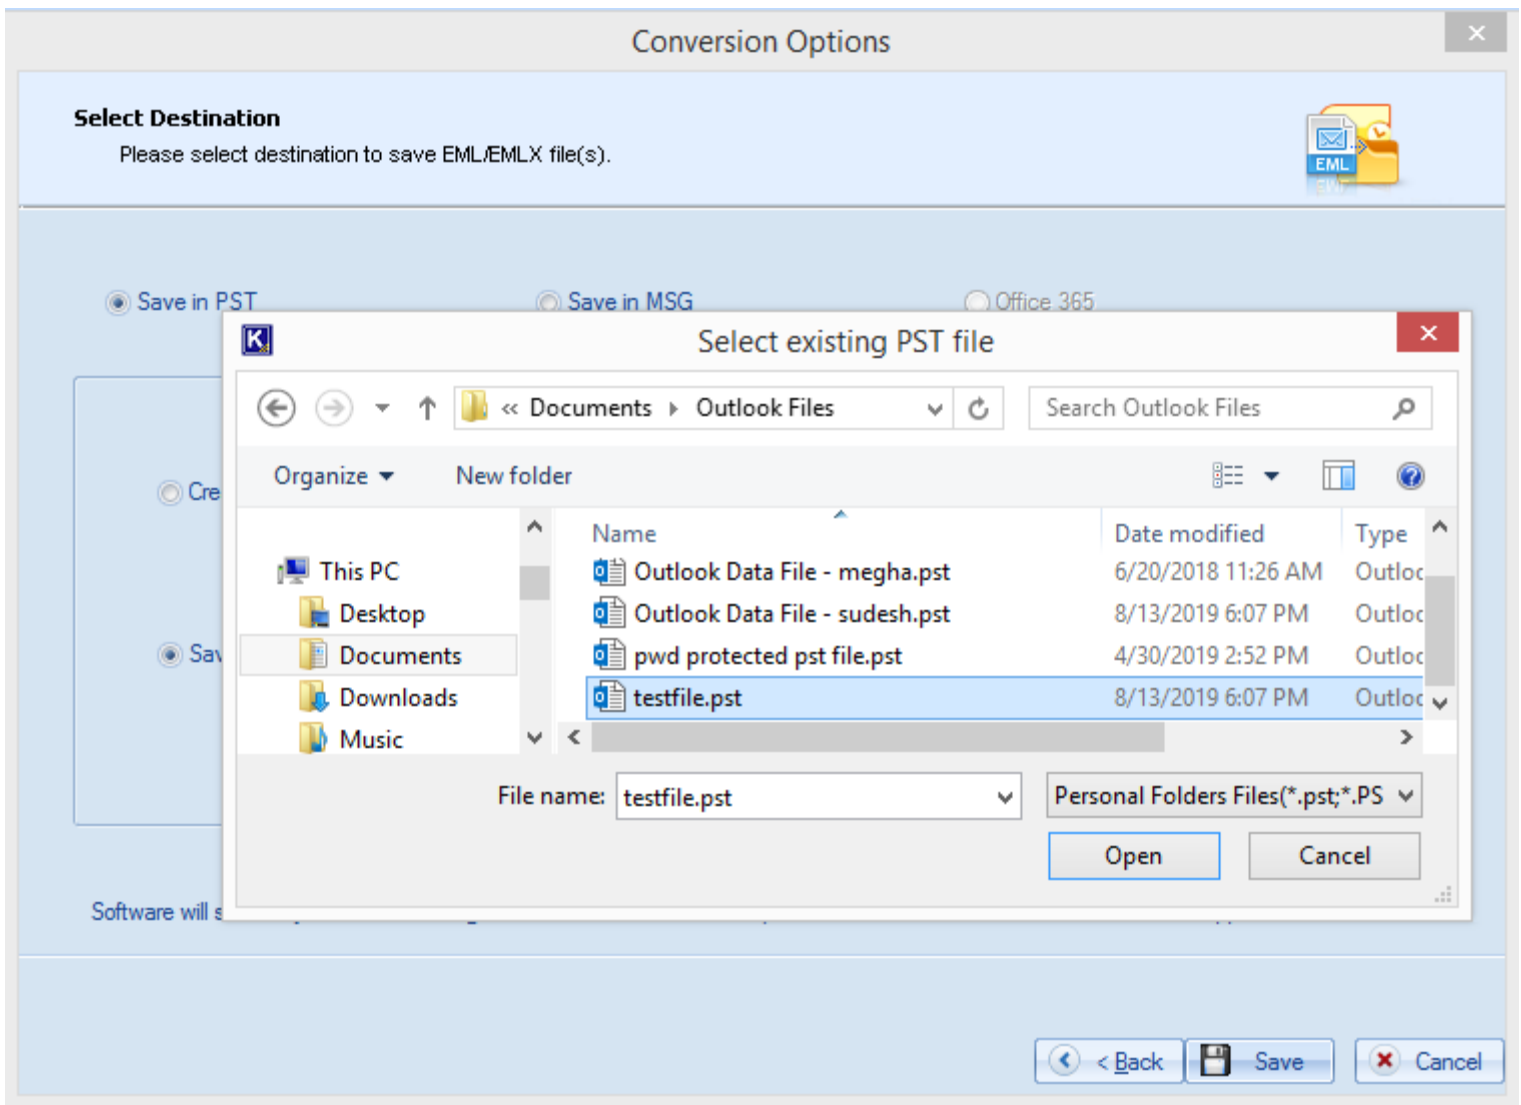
Conversion Options

Select Destination

Please select destination to save EML/EMLX file(s).

EML

Save in PST

Save in MSG

Office 365

Cre

Sav

Software will s

Select existing PST file

« Documents › Outlook Files

Search Outlook Files

Organize ▾

New folder

This PC

Desktop

Documents

Downloads

Music

| Name | Date modified | Type |
|---|---|---|
| Outlook Data File - megha.pst | 6/20/2018 11:26 AM | Outloo |
| Outlook Data File - sudesh.pst | 8/13/2019 6:07 PM | Outloo |
| pwd protected pst file.pst | 4/30/2019 2:52 PM | Outloo |
| testfile.pst | 8/13/2019 6:07 PM | Outloo |

File name: testfile.pst

Personal Folders Files(*.pst;*.PS

Open

Cancel

< Back

Save

Cancel